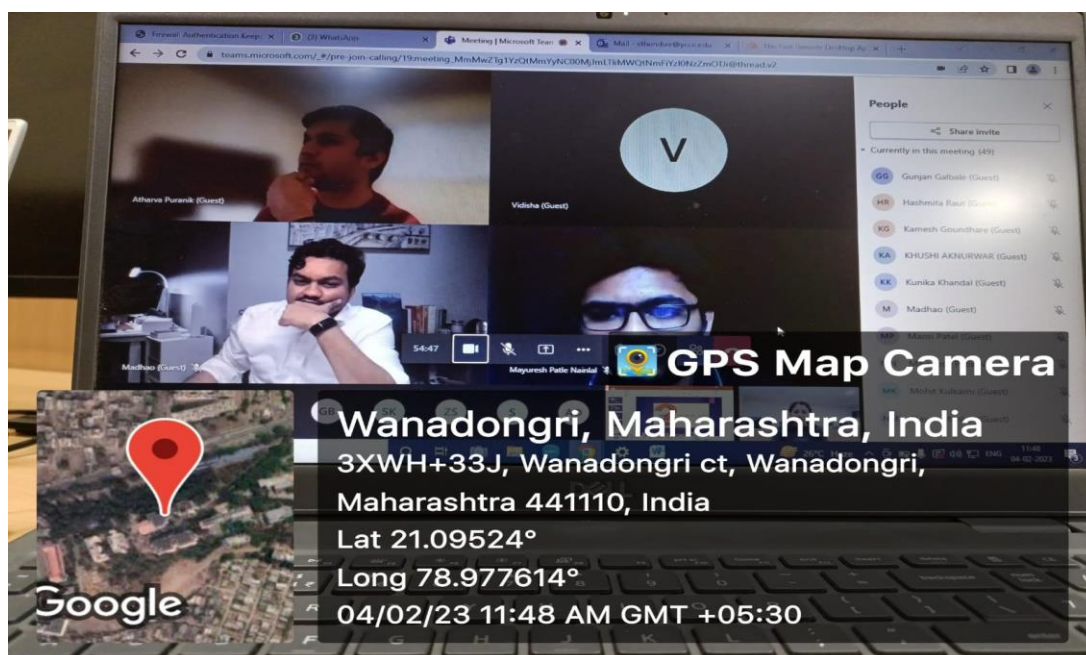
Firewall Authentication Keep ×
(3) WhatsApp
Meeting | Microsoft Team ×
Mail - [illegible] ×
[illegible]

teams.microsoft.com/_#/pre-join-calling/19:meeting_MmMwZTg1YzQtMmYyNC00MjlmLTkMWQtNmFiYzl0NzZmOTJi@thread.v2

People

Share invite

Currently in this meeting (49)

GG Gunjan Gaibale (Guest)
HR Hashmita Raut (Guest)
KG Kamesh Goundhare (Guest)
KA KHUSHI AKNURWAR (Guest)
KK Kunika Khandal (Guest)
M Madhao (Guest)
MP Maitri Patel (Guest)
MK Mohit Kulkarni (Guest)

V

Atharva Puranik (Guest)

Vidisha (Guest)

Madhao (Guest)

Mayuresh Patle Nainlal

54:47

GB SK ZS

ENG 11:48 04-02-2023

GPS Map Camera

Wanadongri, Maharashtra, India

3XWH+33J, Wanadongri ct, Wanadongri, Maharashtra 441110, India

Lat 21.09524°

Long 78.977614°

04/02/23 11:48 AM GMT +05:30

Google